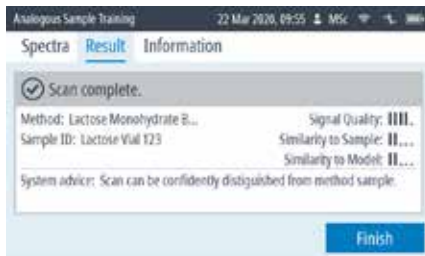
Analogous Sample Training 22 Mar 2020, 09:55 MSc

Spectra Result Information

Scan complete.

Method: Lactose Monohydrate B...
Sample ID: Lactose Vial 123

Signal Quality: IIII.
Similarity to Sample: II...
Similarity to Model: II...

System advice: Scan can be confidently distiguished from method sample.

Finish